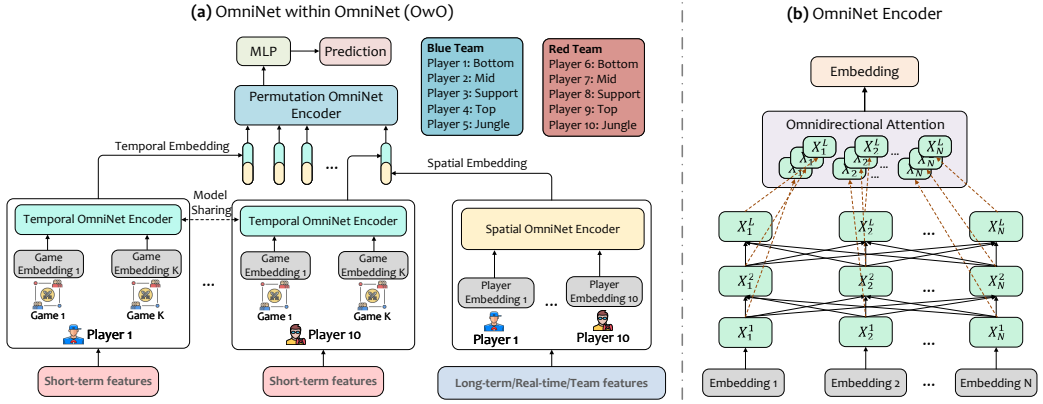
(a) OmniNet within OmniNet (OwO)

MLP

Prediction

Blue Team
Player 1: Bottom
Player 2: Mid
Player 3: Support
Player 4: Top
Player 5: Jungle

Red Team
Player 6: Bottom
Player 7: Mid
Player 8: Support
Player 9: Top
Player 10: Jungle

Permutation OmniNet Encoder

Temporal Embedding

...

Spatial Embedding

Model Sharing

Temporal OmniNet Encoder

Game Embedding 1

Game Embedding K

Game 1

Game K

Player 1

...

Temporal OmniNet Encoder

Game Embedding 1

Game Embedding K

Game 1

Game K

Player 10

Spatial OmniNet Encoder

Player Embedding 1

...

Player Embedding 10

Player 1

Player 10

Short-term features

Short-term features

Long-term/Real-time/Team features

(b) OmniNet Encoder

Embedding

Omnidirectional Attention

$X_1^L$ $X_1^2$ $X_1^1$ $X_2^L$ $X_2^2$ $X_2^1$ ... $X_N^L$ $X_N^2$ $X_N^1$

$X_1^L$ $X_2^L$ ... $X_N^L$

$X_1^2$ $X_2^2$ ... $X_N^2$

$X_1^1$ $X_2^1$ ... $X_N^1$

Embedding 1

Embedding 2

...

Embedding N